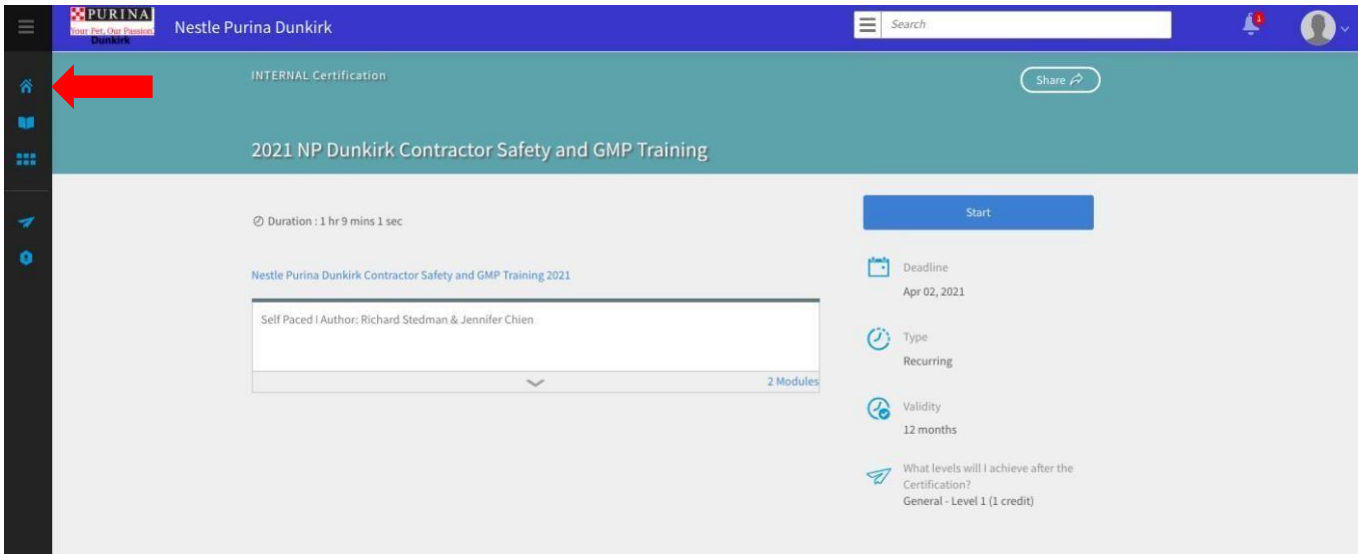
PURINA
Your Pet, Our Passion.
Dunkirk

Nestle Purina Dunkirk

Search

1

INTERNAL Certification

Share

2021 NP Dunkirk Contractor Safety and GMP Training

Duration : 1 hr 9 mins 1 sec

Nestle Purina Dunkirk Contractor Safety and GMP Training 2021

Self Paced | Author: Richard Stedman & Jennifer Chien

2 Modules

Start

Deadline
Apr 02, 2021

Type
Recurring

Validity
12 months

What levels will I achieve after the Certification?
General - Level 1 (1 credit)